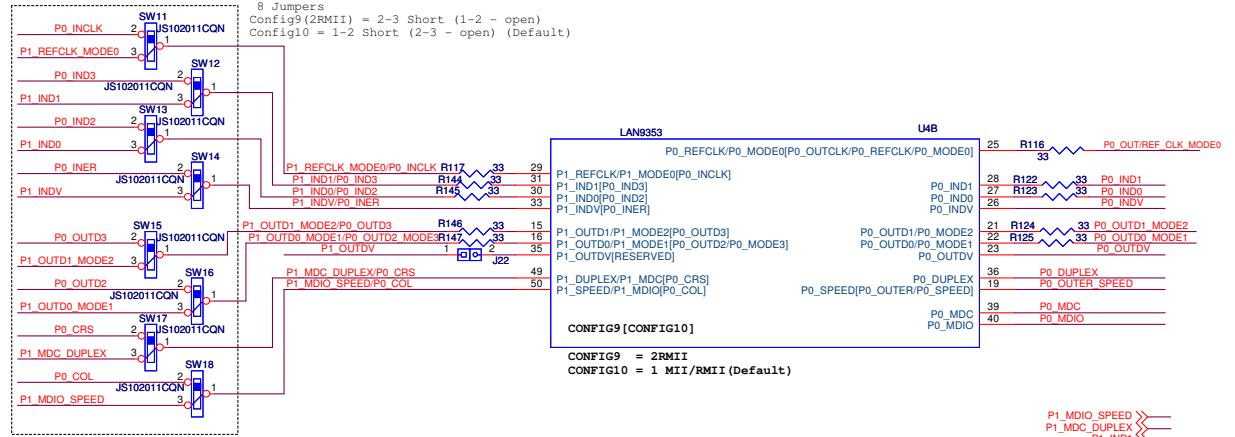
8 Jumpers
Config9(2RMII) = 2-3 Short (1-2 - open)
Config10 = 1-2 Short (2-3 - open) (Default)

P0_INCLK
P1_REFCLK_MODE0
SW11
JS102011CQN
2
3
1

P0_IND3
P1_IND1
SW12
JS102011CQN
2
3
1

P0_IND2
P1_IND0
SW13
JS102011CQN
2
3
1

P0_INER
P1_INDV
SW14
JS102011CQN
2
3
1

P0_OUTD3
P1_OUTD1_MODE2
SW15
JS102011CQN
2
3
1

P0_OUTD2
P1_OUTD0_MODE1
SW16
JS102011CQN
2
3
1

P0_CRS
P1_MDC_DUPLEX
SW17
JS102011CQN
2
3
1

P0_COL
P1_MDIO_SPEED
SW18
JS102011CQN
2
3
1

P1_REFCLK_MODE0/P0_INCLK
R117 33
P1_IND1/P0_IND3
R144 33
P1_IND0/P0_IND2
R145 33
P1_INDV/P0_INER
P1_OUTD1_MODE2/P0_OUTD3
R146 33
P1_OUTD0_MODE1/P0_OUTD2_MODE3
R147 33
P1_OUTDV
1 2
J22
P1_MDC_DUPLEX/P0_CRS
P1_MDIO_SPEED/P0_COL

LAN9353
U4B
P0_REFCLK/P0_MODE0[P0_OUTCLK/P0_REFCLK/P0_MODE0] 25
29 P1_REFCLK/P1_MODE0[P0_INCLK]
31 P1_IND1[P0_IND3]
30 P1_IND0[P0_IND2]
33 P1_INDV[P0_INER]
15 P1_OUTD1/P1_MODE2[P0_OUTD3]
16 P1_OUTD0/P1_MODE1[P0_OUTD2/P0_MODE3]
35 P1_OUTDV[RESERVED]
49 P1_DUPLEX/P1_MDC[P0_CRS]
50 P1_SPEED/P1_MDIO[P0_COL]
P0_IND1 28
P0_IND0 27
P0_INDV 26
P0_OUTD1/P0_MODE2 21
P0_OUTD0/P0_MODE1 22
P0_OUTDV 23
P0_DUPLEX 36
P0_SPEED[P0_OUTER/P0_SPEED] 19
P0_MDC 39
P0_MDIO 40
CONFIG9[CONFIG10]

R116 33 P0_OUT/REF_CLK_MODE0
R122 33 P0_IND1
R123 33 P0_IND0
P0_INDV
R124 33 P0_OUTD1_MODE2
R125 33 P0_OUTD0_MODE1
P0_OUTDV
P0_DUPLEX
P0_OUTER_SPEED
P0_MDC
P0_MDIO

CONFIG9 = 2RMII
CONFIG10 = 1 MII/RMII(Default)

P1_MDIO_SPEED
P1_MDC_DUPLEX
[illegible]